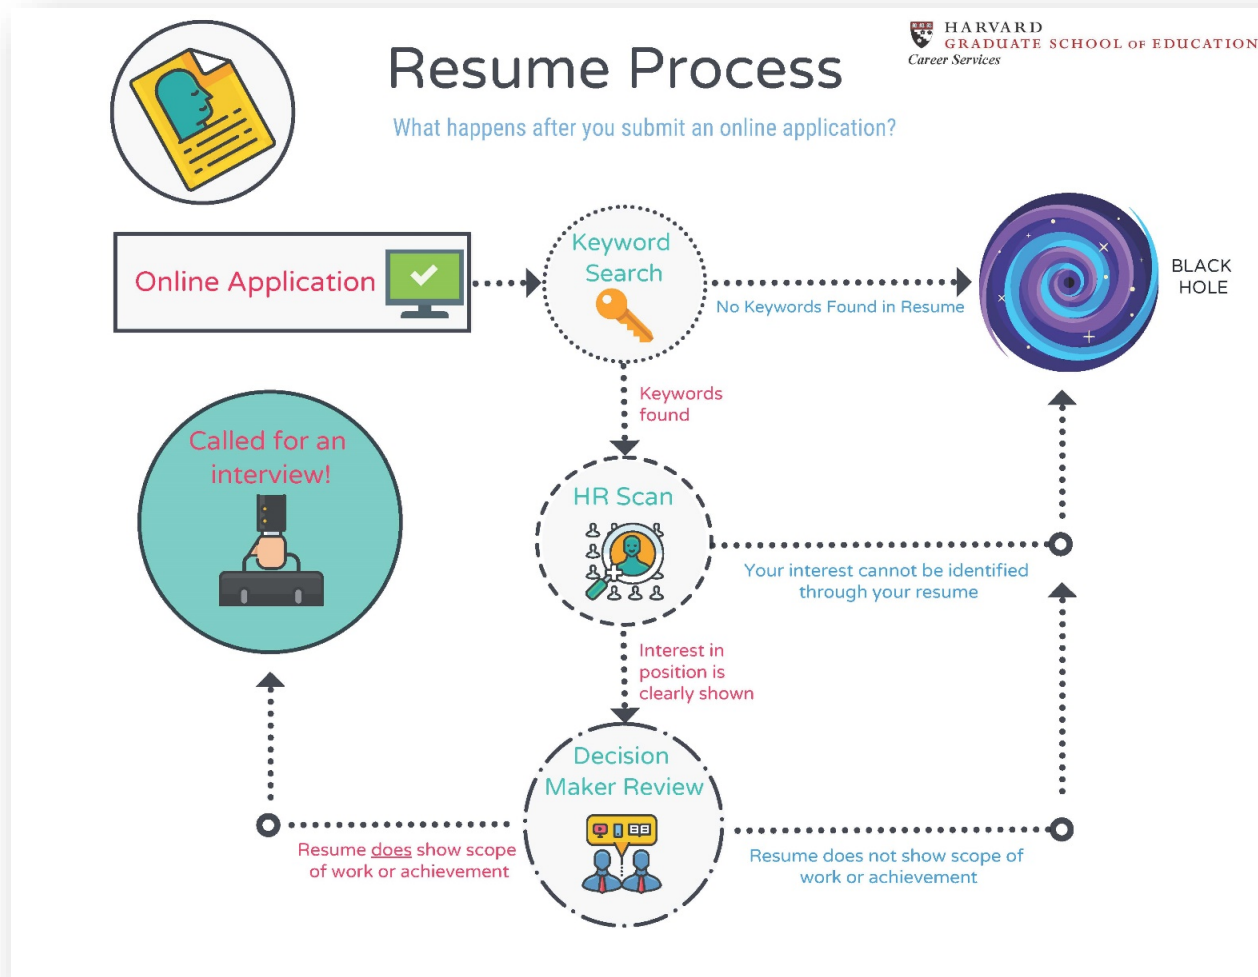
HARVARD
GRADUATE SCHOOL OF EDUCATION
Career Services

Resume Process

What happens after you submit an online application?

Online Application

Keyword Search

No Keywords Found in Resume

BLACK HOLE

Keywords found

Called for an interview!

HR Scan

Your interest cannot be identified through your resume

Interest in position is clearly shown

Decision Maker Review

Resume does show scope of work or achievement

Resume does not show scope of work or achievement